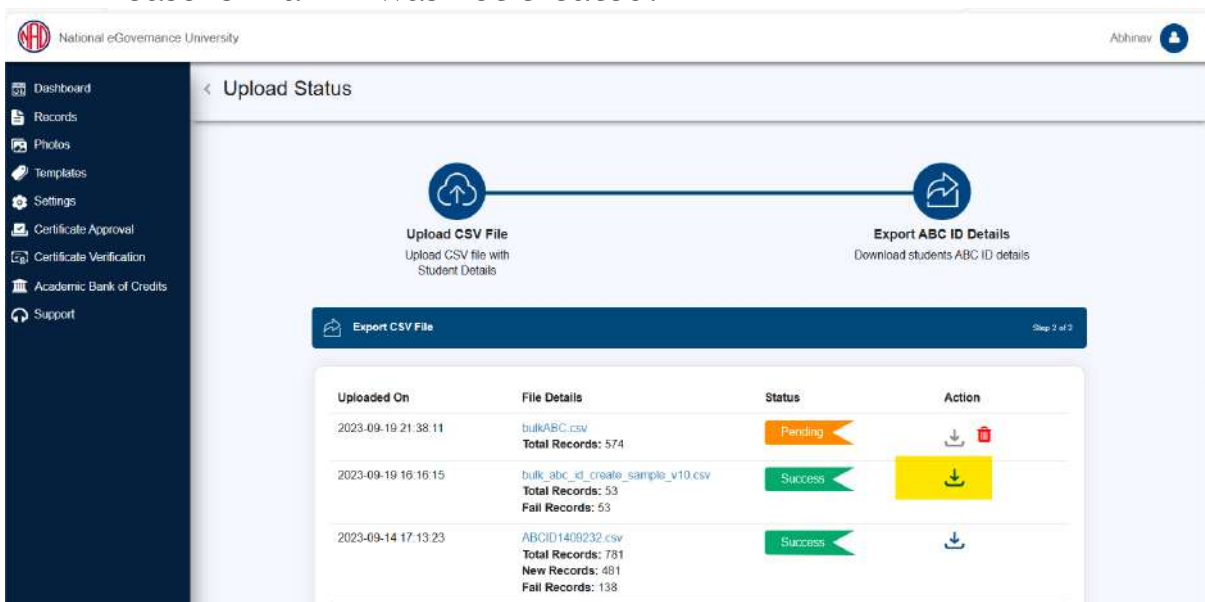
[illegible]

National eGovernance University

Abhinav

Dashboard
Records
Photos
Templates
Settings
Certificate Approval
Certificate Verification
Academic Bank of Credits
Support

< Upload Status

Upload CSV File
Upload CSV file with Student Details

Export ABC ID Details
Download students ABC ID details

Export CSV File

Step 2 of 2

| Uploaded On | File Details | Status | Action |
|---|---|---|---|
| 2023-09-19 21:38:11 | bulkABC.csv **Total Records:** 574 | Pending | |
| 2023-09-19 16:16:15 | bulk_abc_id_create_sample_v10.csv **Total Records:** 53 **Fail Records:** 53 | Success | |
| 2023-09-14 17:13:23 | ABCID1409232.csv **Total Records:** 781 **New Records:** 481 **Fail Records:** 138 | Success | |